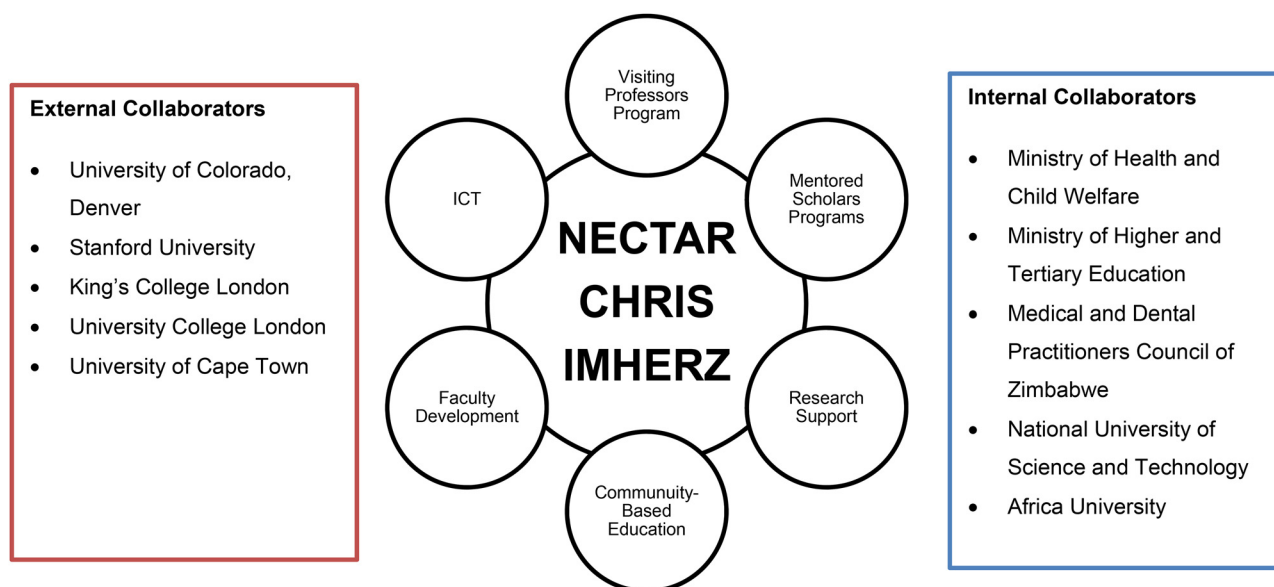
External Collaborators

- University of Colorado, Denver
- Stanford University
- King’s College London
- University College London
- University of Cape Town

Visiting Professors Program

ICT

Mentored Scholars Programs

NECTAR
CHRIS
IMHERZ

Faculty Development

Research Support

Communuity-Based Education

Internal Collaborators

- Ministry of Health and Child Welfare
- Ministry of Higher and Tertiary Education
- Medical and Dental Practitioners Council of Zimbabwe
- National University of Science and Technology
- Africa University